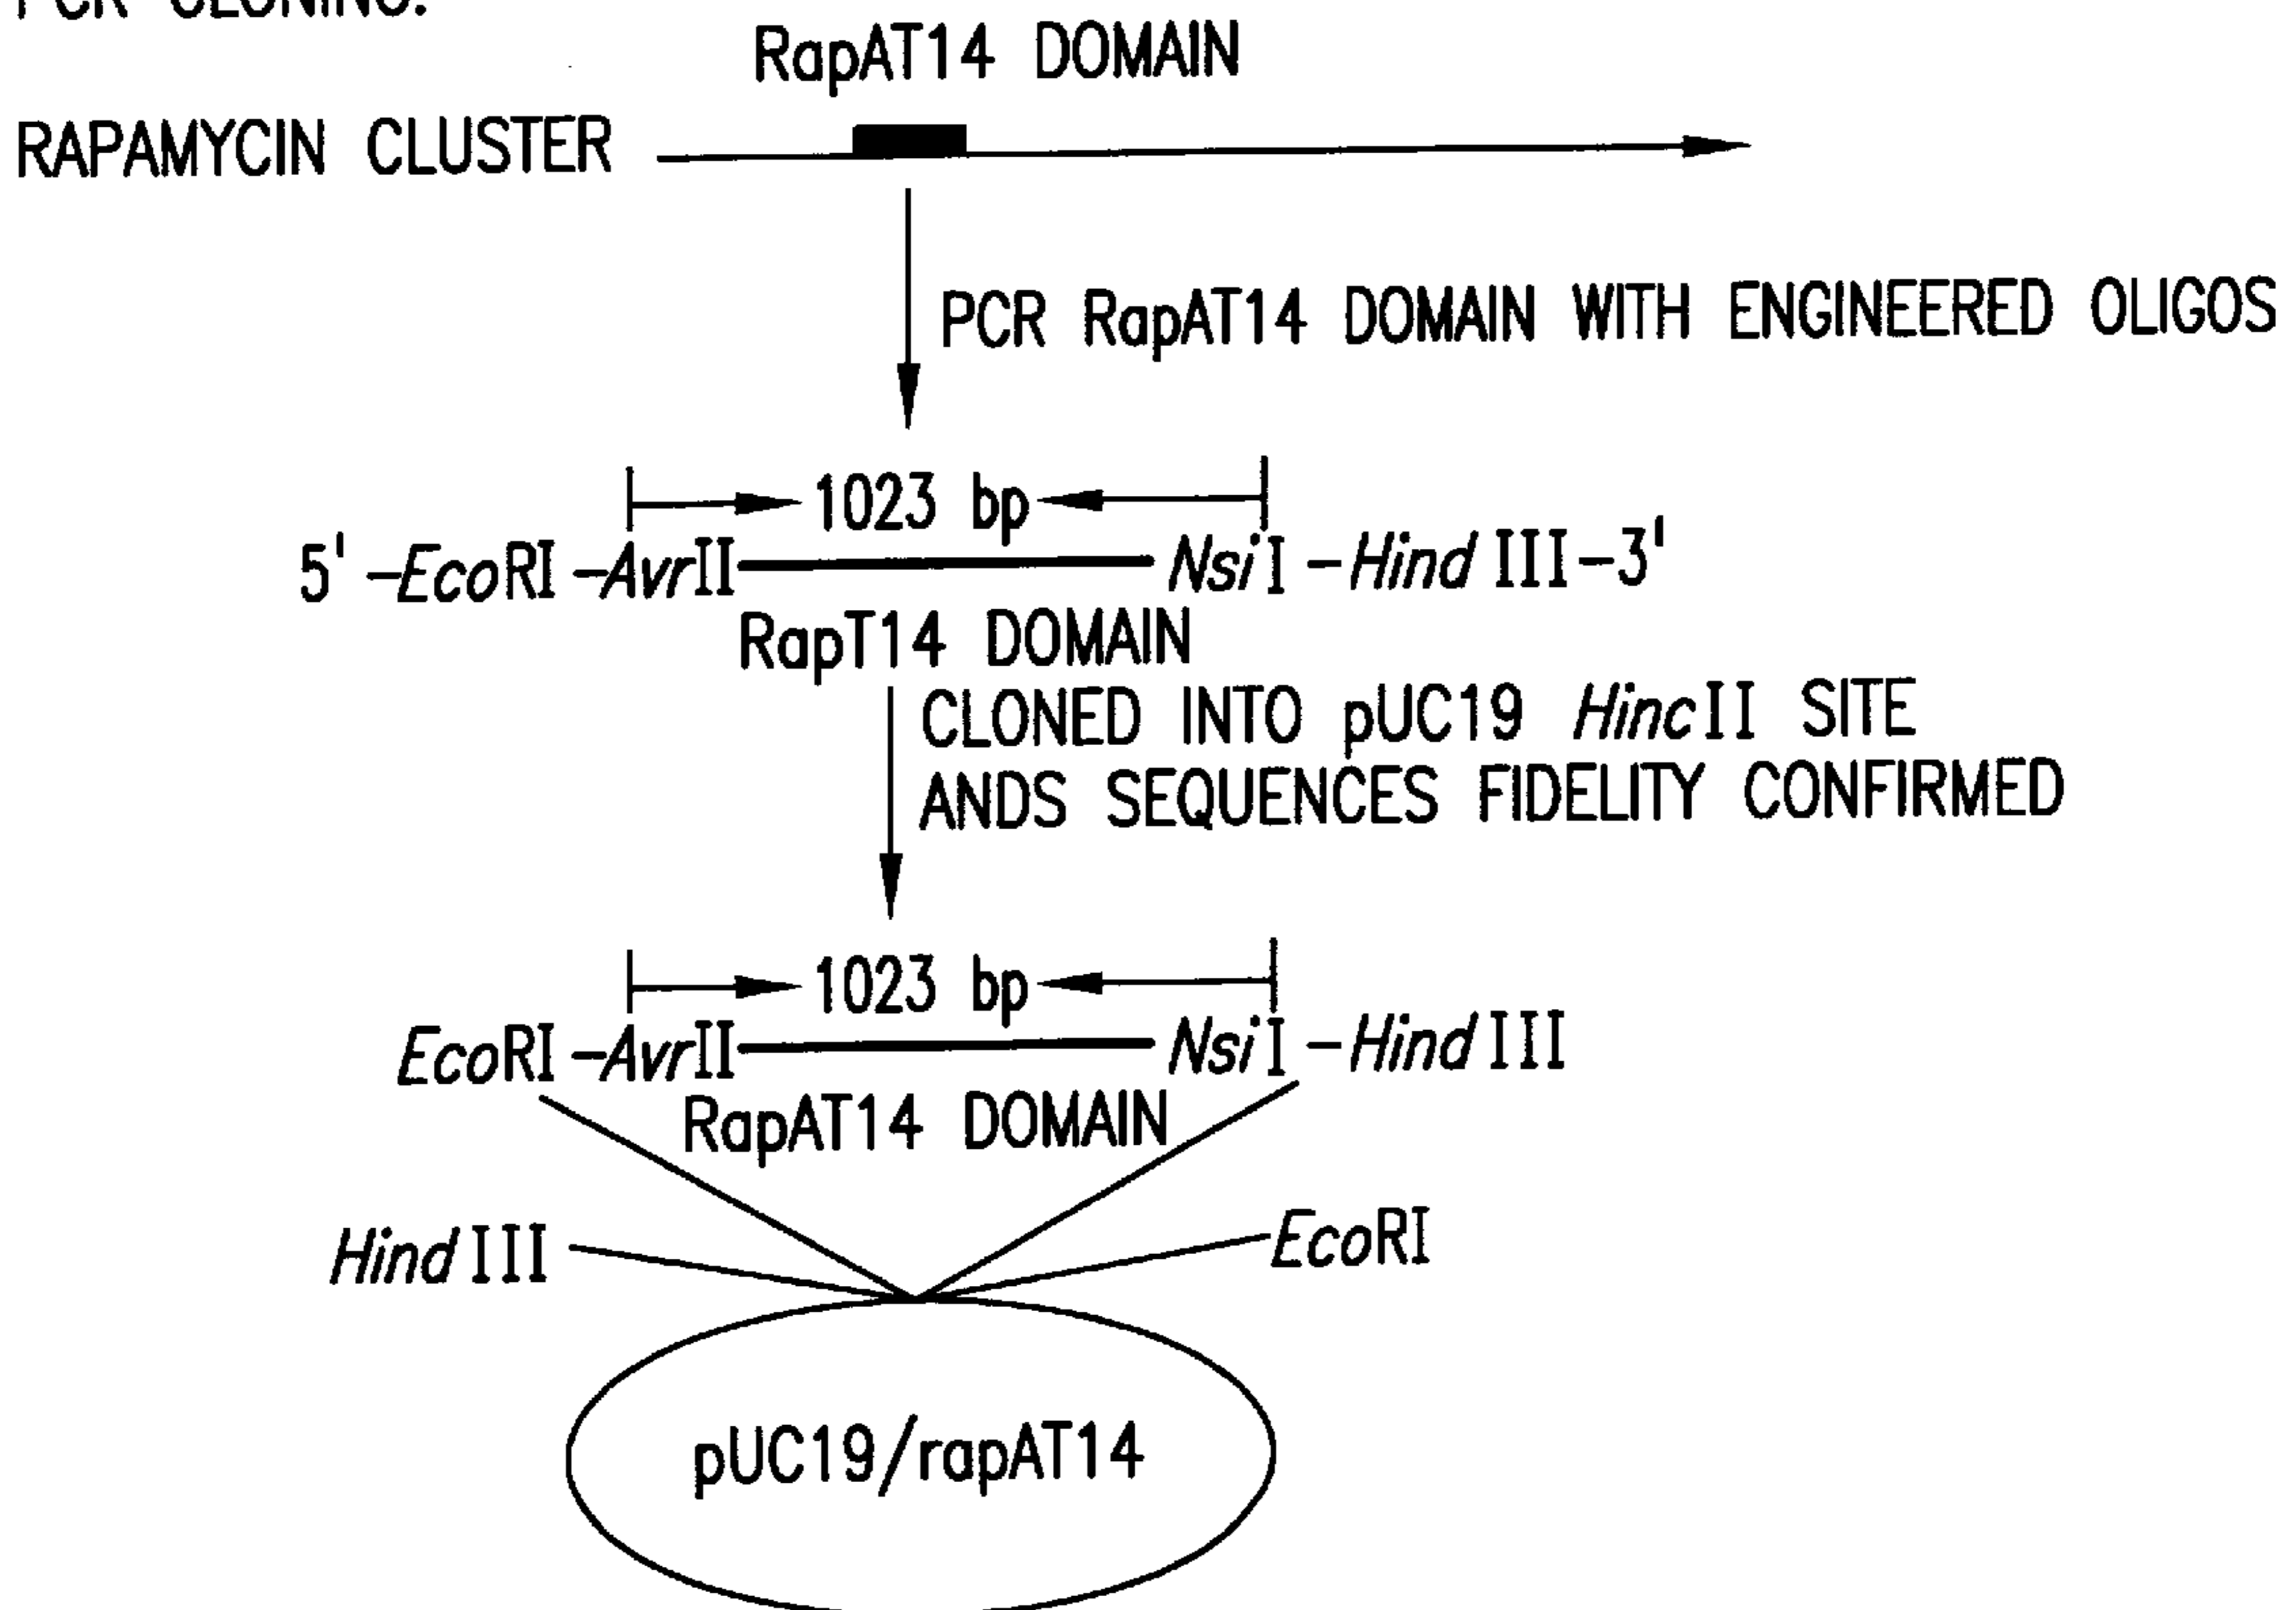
PCR CLONING:

RapAT14 DOMAIN

RAPAMYCIN CLUSTER

PCR RapAT14 DOMAIN WITH ENGINEERED OLIGOS

1023 bp

5' –EcoRI –AvrII Nsi I – Hind III –3'

RapT14 DOMAIN

CLONED INTO pUC19 HincII SITE ANDS SEQUENCES FIDELITY CONFIRMED

1023 bp

EcoRI –AvrII Nsi I – Hind III

RapAT14 DOMAIN

Hind III

EcoRI

pUC19/rapAT14